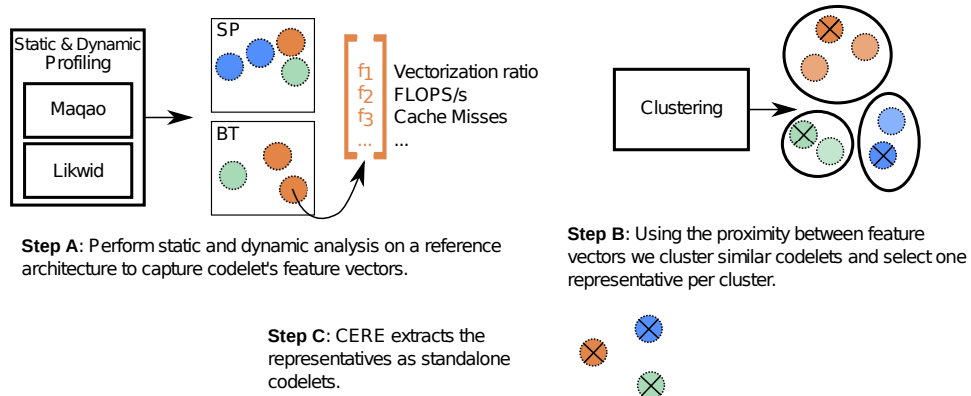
Static & Dynamic Profiling

Maqao

Likwid

SP

BT

$f_1$ Vectorization ratio
$f_2$ FLOPS/s
$f_3$ Cache Misses
... ...

Clustering

**Step A**: Perform static and dynamic analysis on a reference architecture to capture codelet's feature vectors.

**Step B**: Using the proximity between feature vectors we cluster similar codelets and select one representative per cluster.

**Step C**: CERE extracts the representatives as standalone codelets.